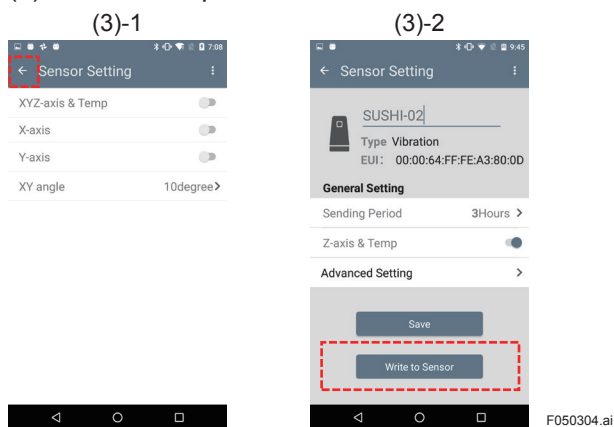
(3)-1

7:08

Sensor Setting

XYZ-axis & Temp

X-axis

Y-axis

XY angle 10degree>

(3)-2

9:45

Sensor Setting

SUSHI-02

Type Vibration

EUI: 00:00:64:FF:FE:A3:80:0D

General Setting

Sending Period 3Hours >

Z-axis & Temp

Advanced Setting >

Save

Write to Sensor

F050304.ai